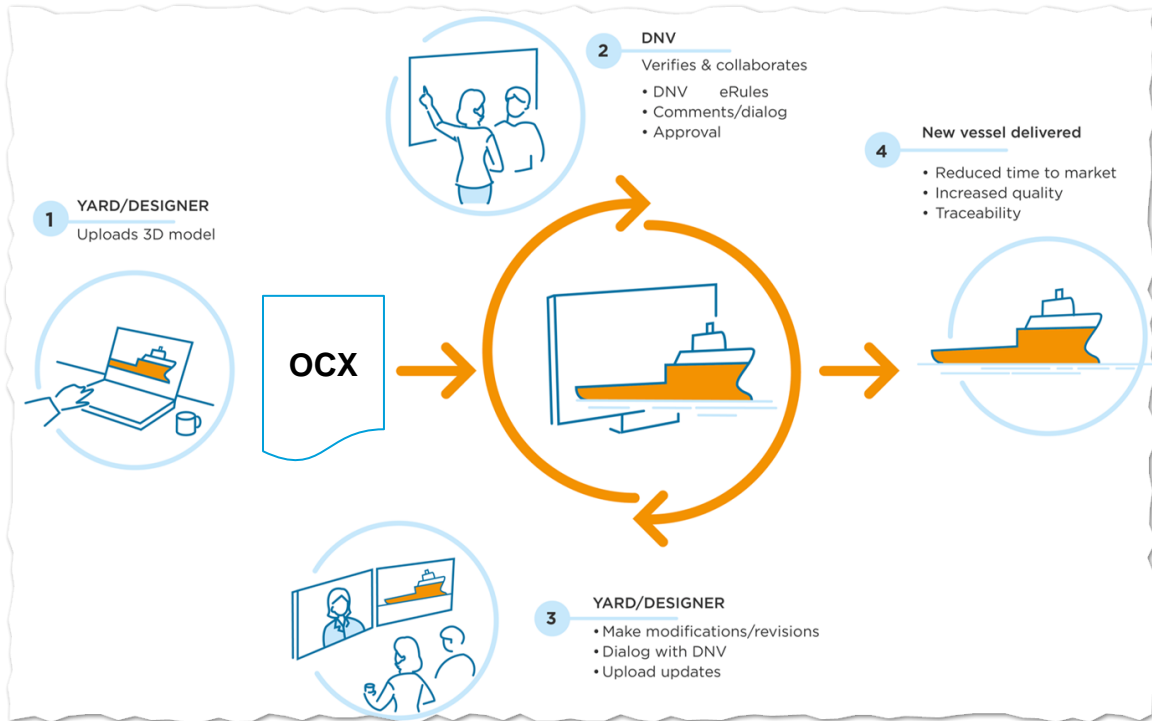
1 YARD/DESIGNER
Uploads 3D model

OCX

2 DNV
Verifies & collaborates
• DNV eRules
• Comments/dialog
• Approval

3 YARD/DESIGNER
• Make modifications/revisions
• Dialog with DNV
• Upload updates

4 New vessel delivered
• Reduced time to market
• Increased quality
• Traceability